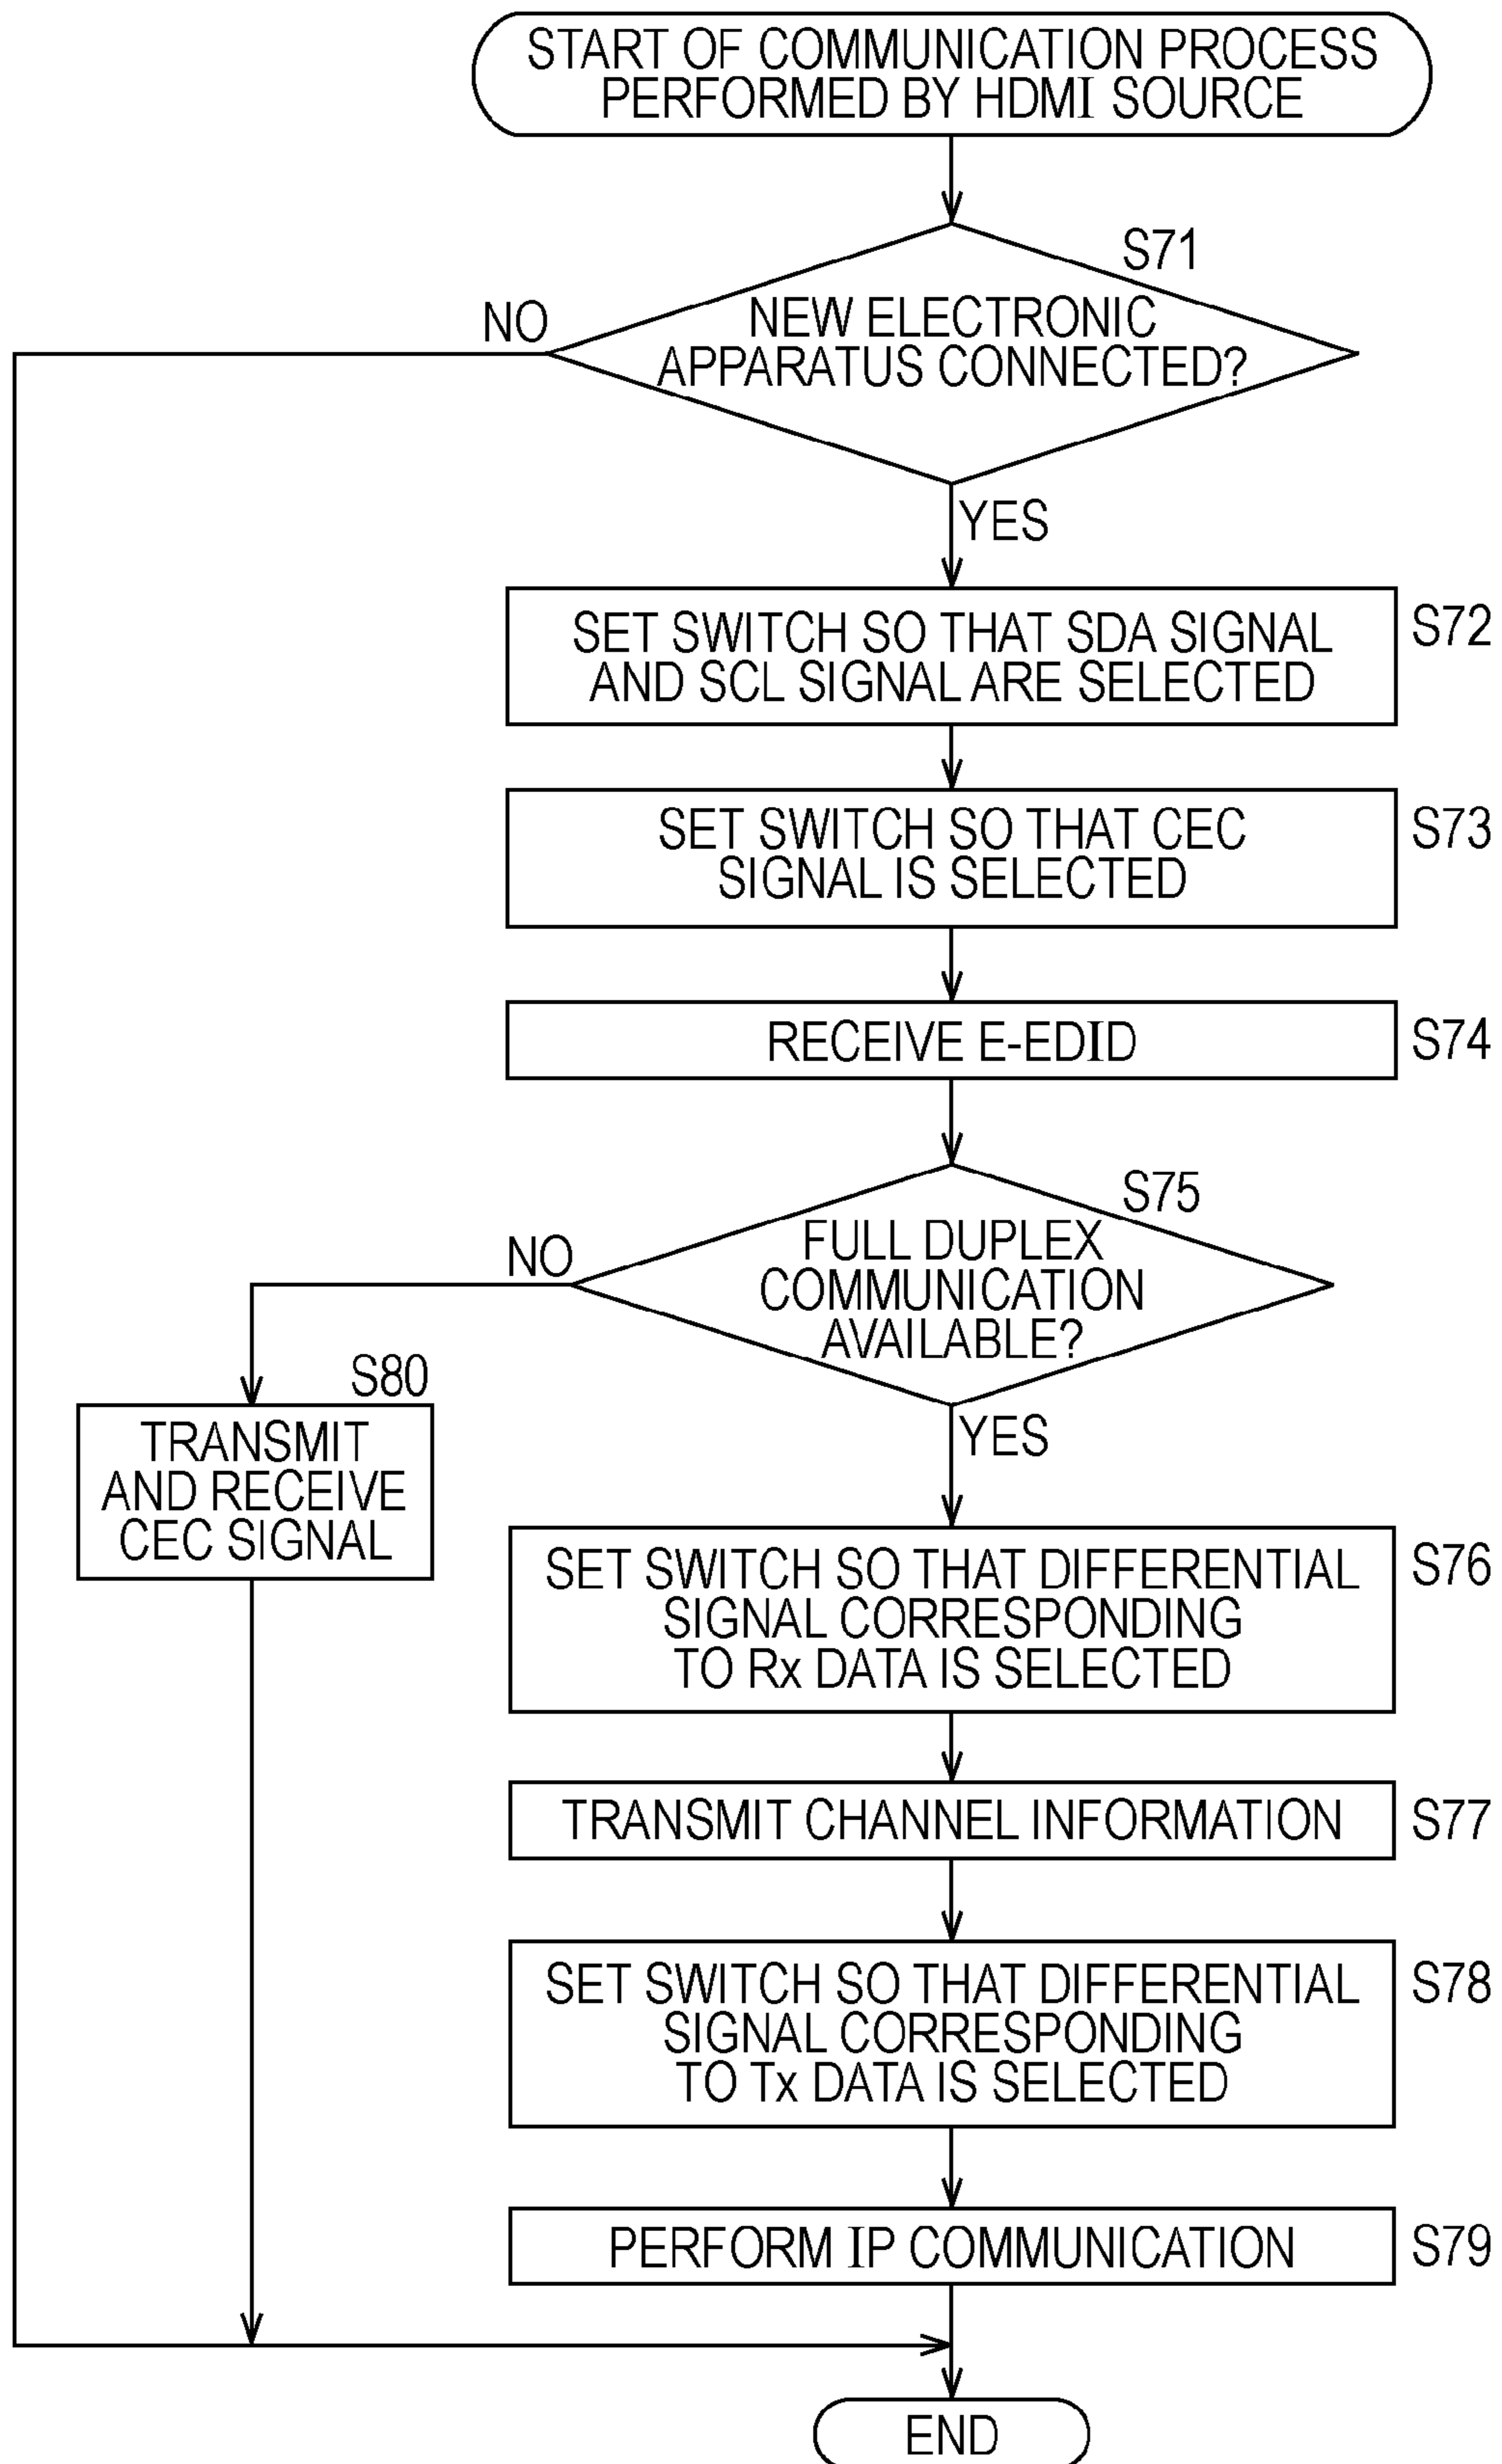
START OF COMMUNICATION PROCESS PERFORMED BY HDMI SOURCE

S71

NEW ELECTRONIC APPARATUS CONNECTED?

NO

YES

SET SWITCH SO THAT SDA SIGNAL AND SCL SIGNAL ARE SELECTED

S72

SET SWITCH SO THAT CEC SIGNAL IS SELECTED

S73

RECEIVE E-EDID

S74

S75

FULL DUPLEX COMMUNICATION AVAILABLE?

NO

YES

S80

TRANSMIT AND RECEIVE CEC SIGNAL

SET SWITCH SO THAT DIFFERENTIAL SIGNAL CORRESPONDING TO Rx DATA IS SELECTED

S76

TRANSMIT CHANNEL INFORMATION

S77

SET SWITCH SO THAT DIFFERENTIAL SIGNAL CORRESPONDING TO Tx DATA IS SELECTED

S78

PERFORM IP COMMUNICATION

S79

END